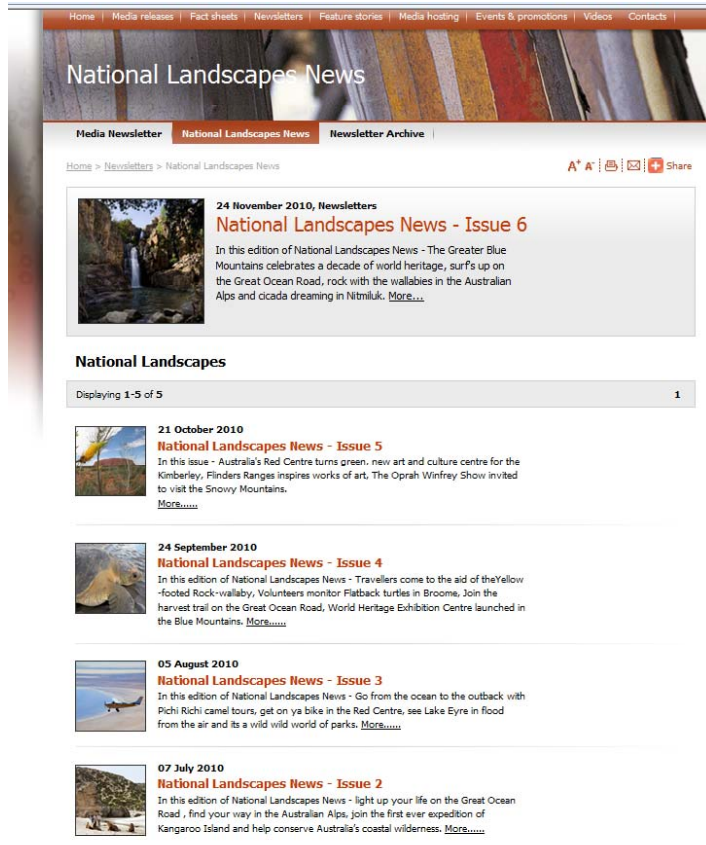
Home | Media releases | Fact sheets | Newsletters | Feature stories | Media hosting | Events & promotions | Videos | Contacts

National Landscapes News

Media Newsletter | National Landscapes News | Newsletter Archive

Home > Newsletters > National Landscapes News

A+ A- Share

24 November 2010, Newsletters

National Landscapes News - Issue 6

In this edition of National Landscapes News - The Greater Blue Mountains celebrates a decade of world heritage, surf's up on the Great Ocean Road, rock with the wallabies in the Australian Alps and cicada dreaming in Nitmiluk. More....

National Landscapes

Displaying 1-5 of 5

1

21 October 2010

National Landscapes News - Issue 5

In this issue - Australia's Red Centre turns green, new art and culture centre for the Kimberley, Flinders Ranges inspires works of art, The Oprah Winfrey Show invited to visit the Snowy Mountains. More......

24 September 2010

National Landscapes News - Issue 4

In this edition of National Landscapes News - Travellers come to the aid of theYellow -footed Rock-wallaby, Volunteers monitor Flatback turtles in Broome, Join the harvest trail on the Great Ocean Road, World Heritage Exhibition Centre launched in the Blue Mountains. More......

05 August 2010

National Landscapes News - Issue 3

In this edition of National Landscapes News - Go from the ocean to the outback with Pichi Richi camel tours, get on ya bike in the Red Centre, see Lake Eyre in flood from the air and its a wild wild world of parks. More......

07 July 2010

National Landscapes News - Issue 2

In this edition of National Landscapes News - light up your life on the Great Ocean Road , find your way in the Australian Alps, join the first ever expedition of Kangaroo Island and help conserve Australia's coastal wilderness. More......